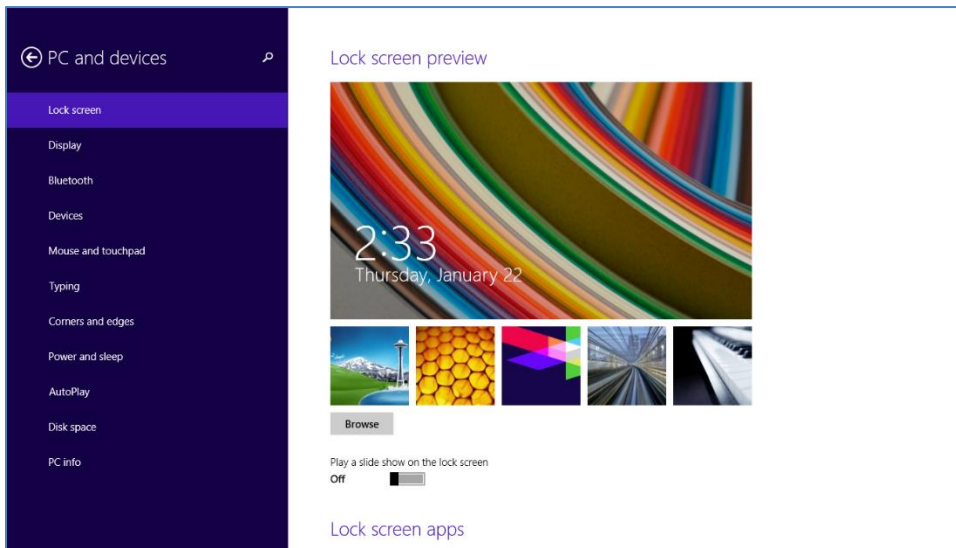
PC and devices

Lock screen

Display

Bluetooth

Devices

Mouse and touchpad

Typing

Corners and edges

Power and sleep

AutoPlay

Disk space

PC info

Lock screen preview

2:33
Thursday, January 22

Browse

Play a slide show on the lock screen
Off

Lock screen apps